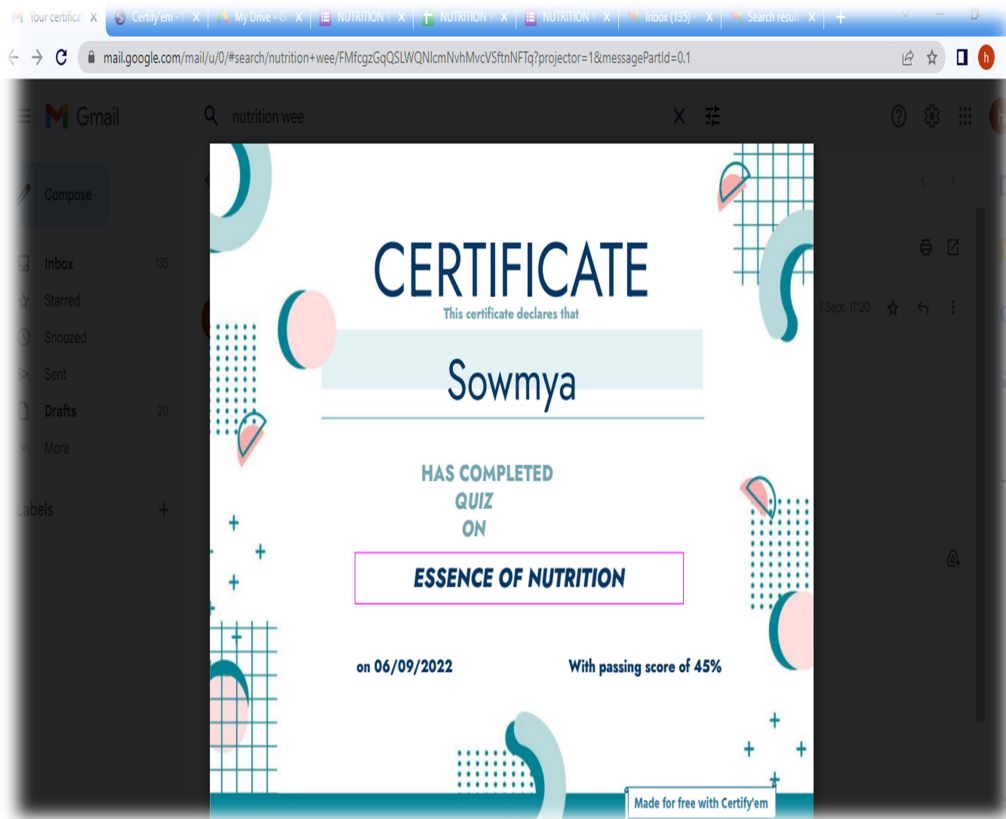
Your certifica X | Certify'em X | My Drive - G X | NUTRITION X | NUTRITION X | NUTRITION X | Inbox (135) X | Search result X | +

mail.google.com/mail/u/0/#search/nutrition+wee/FMfcgzGqQSLWQNlcmNvhMvcVSftnNFTq?projector=1&messagePartId=0.1

Gmail

nutrition wee

Compose

Inbox 135

Starred

Snoozed

Sent

Drafts 20

More

Labels +

7 Sept. 17:20

CERTIFICATE

This certificate declares that

Sowmya

HAS COMPLETED QUIZ ON

ESSENCE OF NUTRITION

on 06/09/2022

With passing score of 45%

Made for free with Certify'em